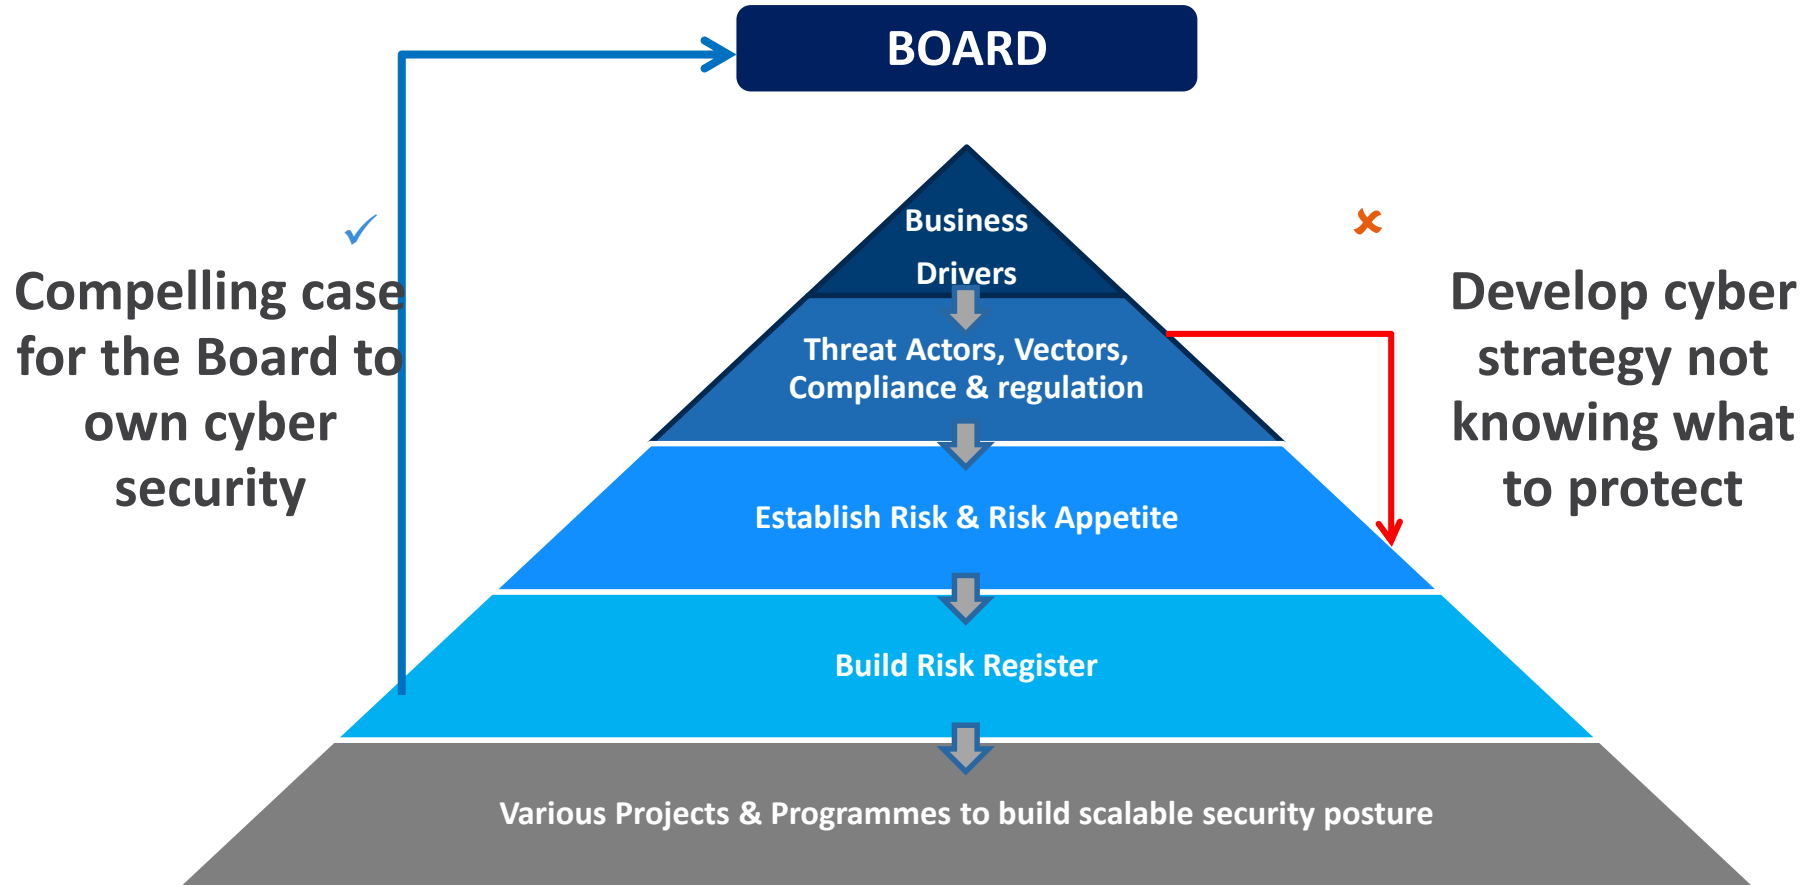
BOARD

✓

Compelling case for the Board to own cyber security

Business Drivers

Threat Actors, Vectors, Compliance & regulation

Establish Risk & Risk Appetite

Build Risk Register

Various Projects & Programmes to build scalable security posture

✗

Develop cyber strategy not knowing what to protect